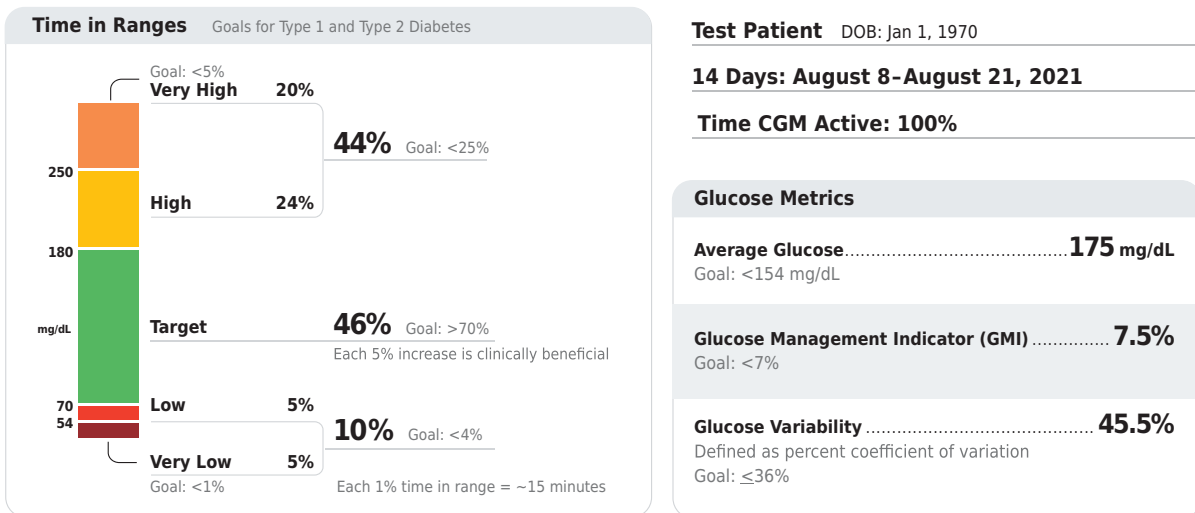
Time in Ranges Goals for Type 1 and Type 2 Diabetes

Goal: <5%
Very High 20%

44% Goal: <25%

250

High 24%

180

mg/dL

Target

46% Goal: >70%
Each 5% increase is clinically beneficial

70
54

Low 5%

10% Goal: <4%

Very Low 5%
Goal: <1%

Each 1% time in range = ~15 minutes

Test Patient DOB: Jan 1, 1970

14 Days: August 8–August 21, 2021

Time CGM Active: 100%

Glucose Metrics

Average Glucose.......................................... 175 mg/dL
Goal: <154 mg/dL

Glucose Management Indicator (GMI) .............. 7.5%
Goal: <7%

Glucose Variability .......................................... 45.5%
Defined as percent coefficient of variation
Goal: ≤36%